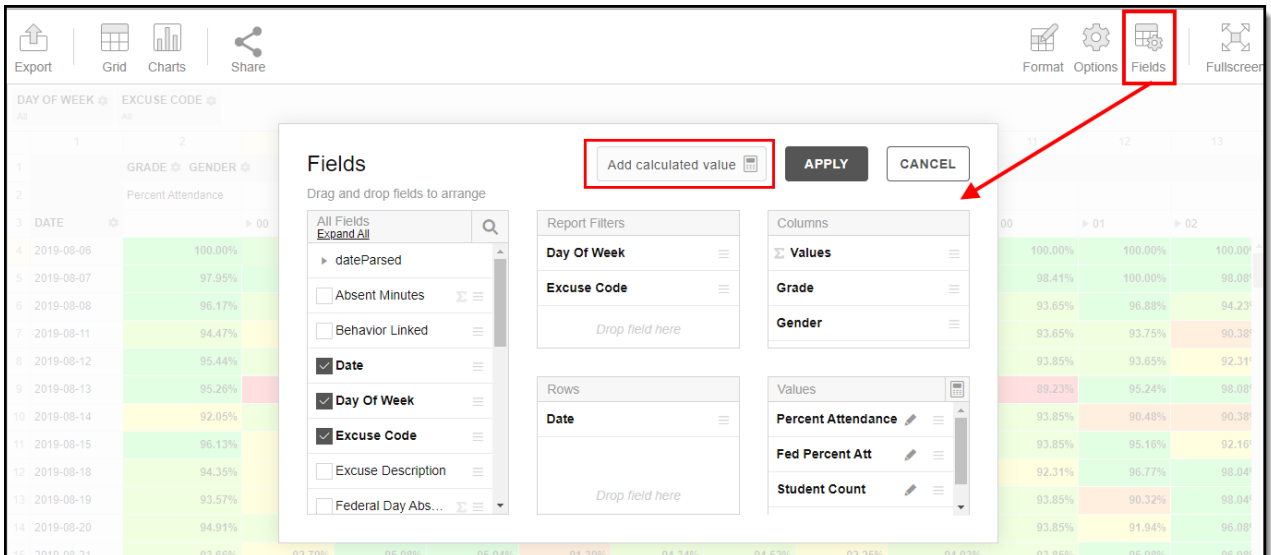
Export Grid Charts Share Format Options Fields Fullscreen

DAY OF WEEK EXCUSE CODE
All All

1 2 11 12 13

GRADE GENDER
Percent Attendance

DATE ▸ 00 00 ▸ 01 ▸ 02

| | | | | | |
|---|---|---|---|---|---|
| 4 | 2019-08-06 | 100.00% | 100.00% | 100.00% | 100.00% |
| 5 | 2019-08-07 | 97.95% | 98.41% | 100.00% | 98.08% |
| 6 | 2019-08-08 | 96.17% | 93.65% | 96.88% | 94.23% |
| 7 | 2019-08-11 | 94.47% | 93.65% | 93.75% | 90.38% |
| 8 | 2019-08-12 | 95.44% | 93.85% | 93.65% | 92.31% |
| 9 | 2019-08-13 | 95.26% | 89.23% | 95.24% | 98.08% |
| 10 | 2019-08-14 | 92.05% | 93.85% | 90.48% | 90.38% |
| 11 | 2019-08-15 | 96.13% | 93.85% | 95.16% | 92.16% |
| 12 | 2019-08-18 | 94.35% | 92.31% | 96.77% | 98.04% |
| 13 | 2019-08-19 | 93.57% | 93.85% | 90.32% | 98.04% |
| 14 | 2019-08-20 | 94.91% | 93.85% | 91.94% | 96.08% |

Fields
Drag and drop fields to arrange

Add calculated value APPLY CANCEL

All Fields
Expand All
▸ dateParsed
Absent Minutes
Behavior Linked
Date
Day Of Week
Excuse Code
Excuse Description
Federal Day Abs...

Report Filters
Day Of Week
Excuse Code
Drop field here

Columns
Σ Values
Grade
Gender

Rows
Date
Drop field here

Values
Percent Attendance
Fed Percent Att
Student Count